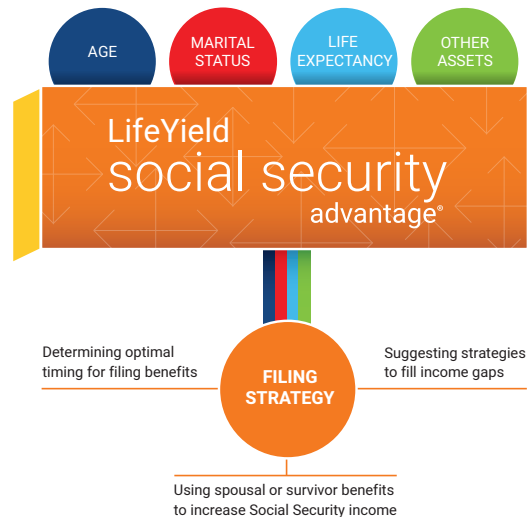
AGE

MARITAL STATUS

LIFE EXPECTANCY

OTHER ASSETS

LifeYield
social security
advantage®

Determining optimal timing for filing benefits

FILING STRATEGY

Suggesting strategies to fill income gaps

Using spousal or survivor benefits to increase Social Security income